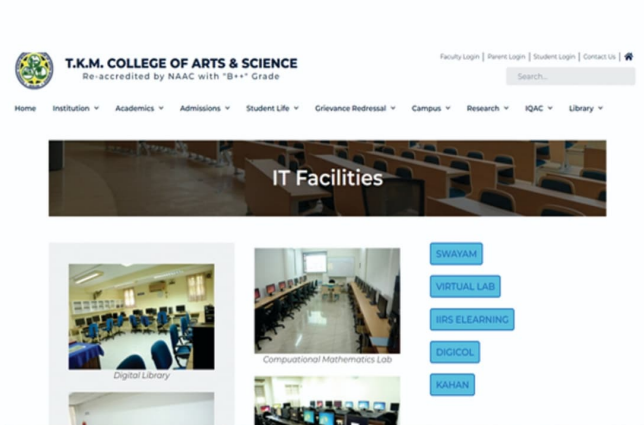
T.K.M. COLLEGE OF ARTS & SCIENCE
Re-accredited by NAAC with "B++" Grade

Faculty Login | Parent Login | Student Login | Contact Us |

Search...

Home Institution Academics Admissions Student Life Grievance Redressal Campus Research IQAC Library

IT Facilities

Digital Library

Compuational Mathematics Lab

SWAYAM

VIRTUAL LAB

IIRS ELEARNING

DIGICOL

KAHAN